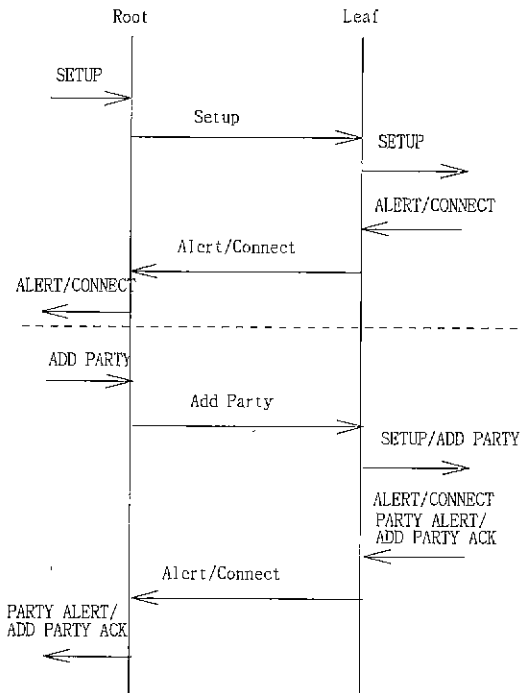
Root

Leaf

SETUP

Setup

SETUP

ALERT/CONNECT

Alert/Connect

ALERT/CONNECT

ADD PARTY

Add Party

SETUP/ADD PARTY

ALERT/CONNECT PARTY ALERT/ ADD PARTY ACK

Alert/Connect

PARTY ALERT/ ADD PARTY ACK